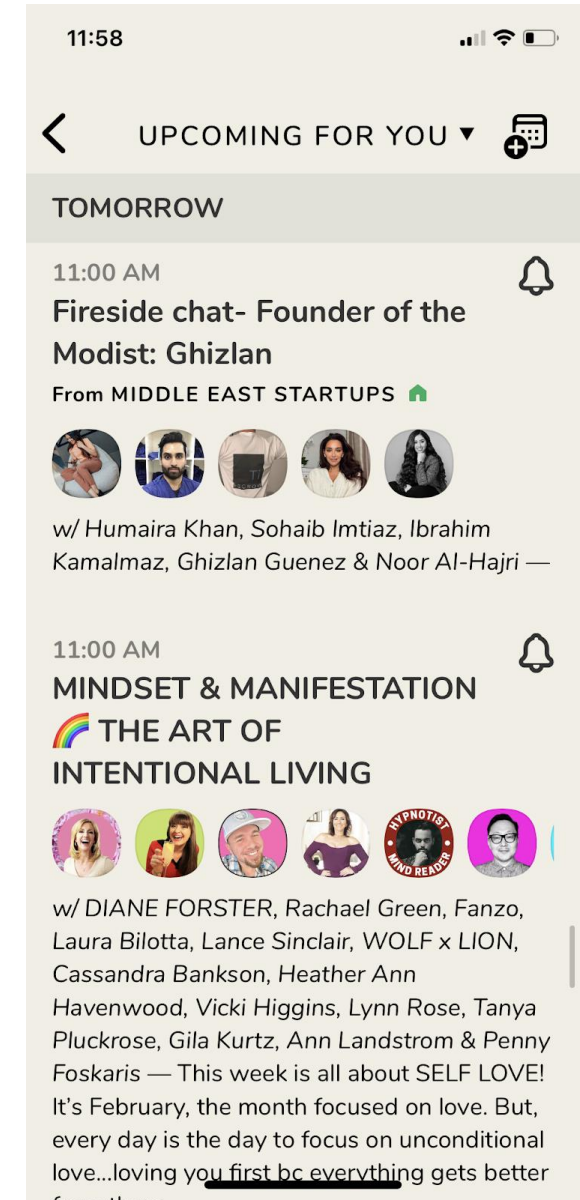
11:58

UPCOMING FOR YOU ▾

TOMORROW

11:00 AM

Fireside chat- Founder of the Modist: Ghizlan

From MIDDLE EAST STARTUPS

w/ Humaira Khan, Sohaib Imtiaz, Ibrahim Kamalmaz, Ghizlan Guenez & Noor Al-Hajri —

11:00 AM

MINDSET & MANIFESTATION 🌈 THE ART OF INTENTIONAL LIVING

HYPNOTIST MIND READER

w/ DIANE FORSTER, Rachael Green, Fanzo, Laura Bilotta, Lance Sinclair, WOLF x LION, Cassandra Bankson, Heather Ann Havenwood, Vicki Higgins, Lynn Rose, Tanya Pluckrose, Gila Kurtz, Ann Landstrom & Penny Foskaris — This week is all about SELF LOVE! It's February, the month focused on love. But, every day is the day to focus on unconditional love...loving you first bc everything gets better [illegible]